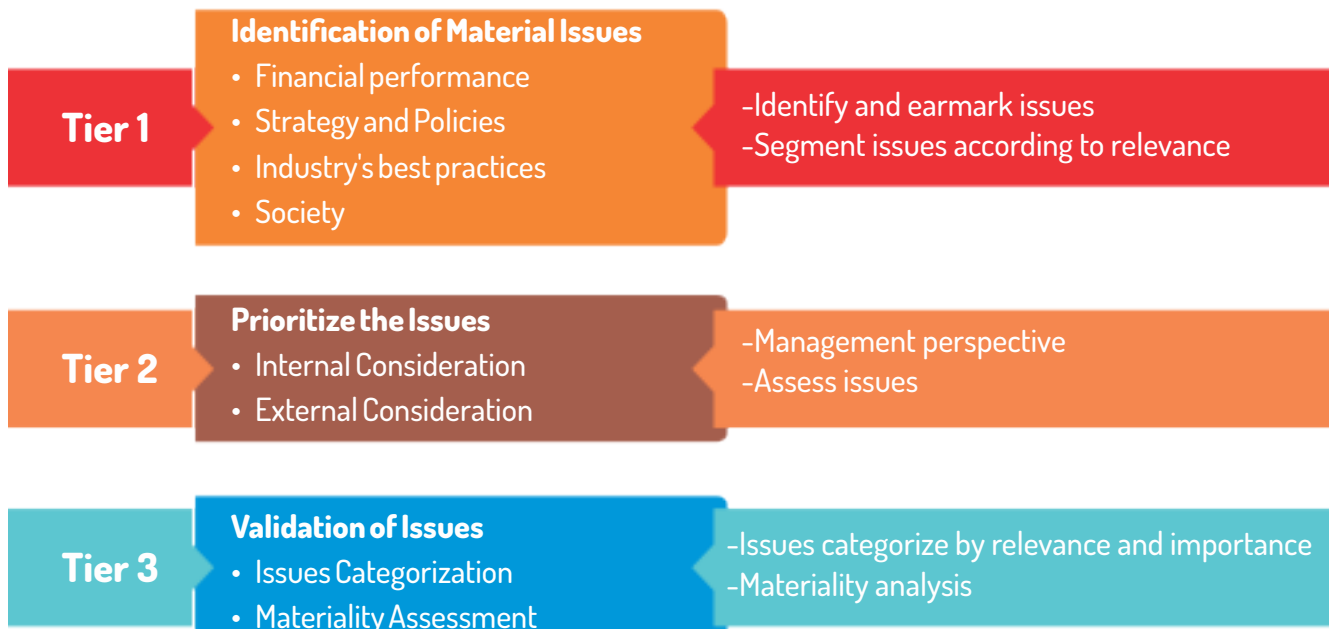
Tier 1

Identification of Material Issues
• Financial performance
• Strategy and Policies
• Industry's best practices
• Society

-Identify and earmark issues
-Segment issues according to relevance

Tier 2

Prioritize the Issues
• Internal Consideration
• External Consideration

-Management perspective
-Assess issues

Tier 3

Validation of Issues
• Issues Categorization
• Materiality Assessment

-Issues categorize by relevance and importance
-Materiality analysis